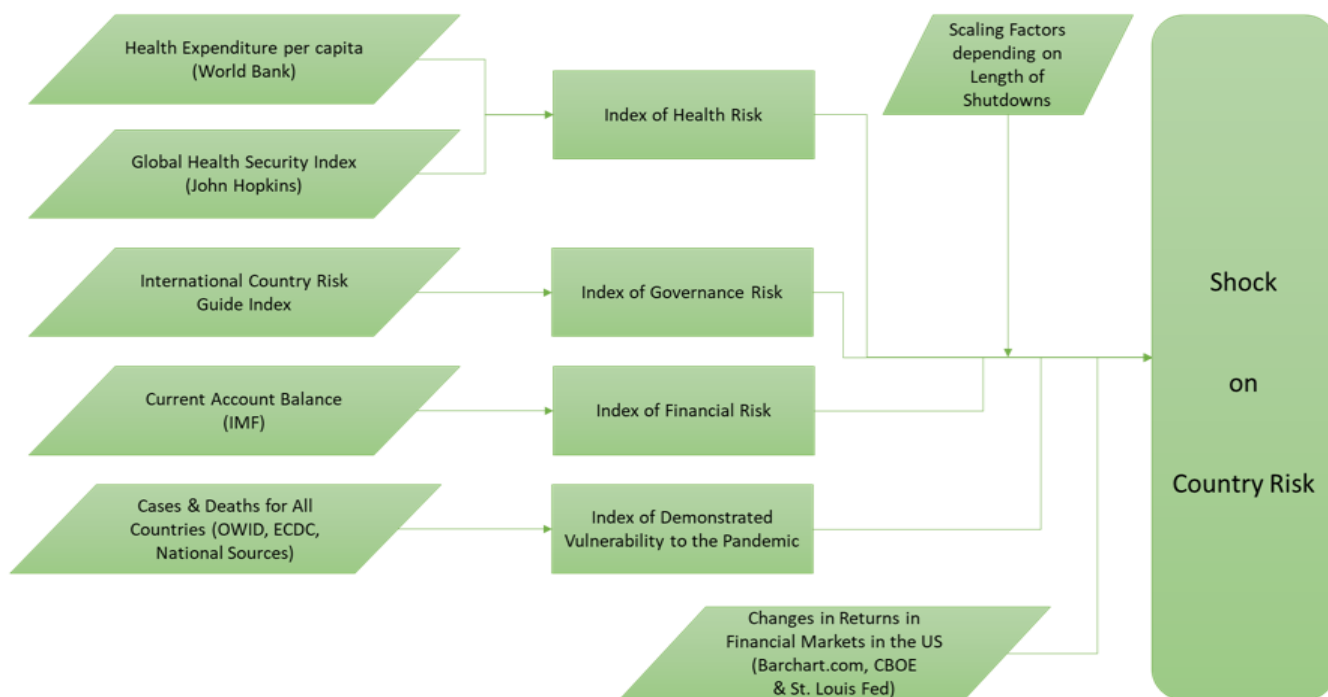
Health Expenditure per capita (World Bank)

Global Health Security Index (John Hopkins)

Index of Health Risk

Scaling Factors depending on Length of Shutdowns

International Country Risk Guide Index

Index of Governance Risk

Current Account Balance (IMF)

Index of Financial Risk

Cases & Deaths for All Countries (OWID, ECDC, National Sources)

Index of Demonstrated Vulnerability to the Pandemic

Changes in Returns in Financial Markets in the US (Barchart.com, CBOE & St. Louis Fed)

Shock

on

Country Risk